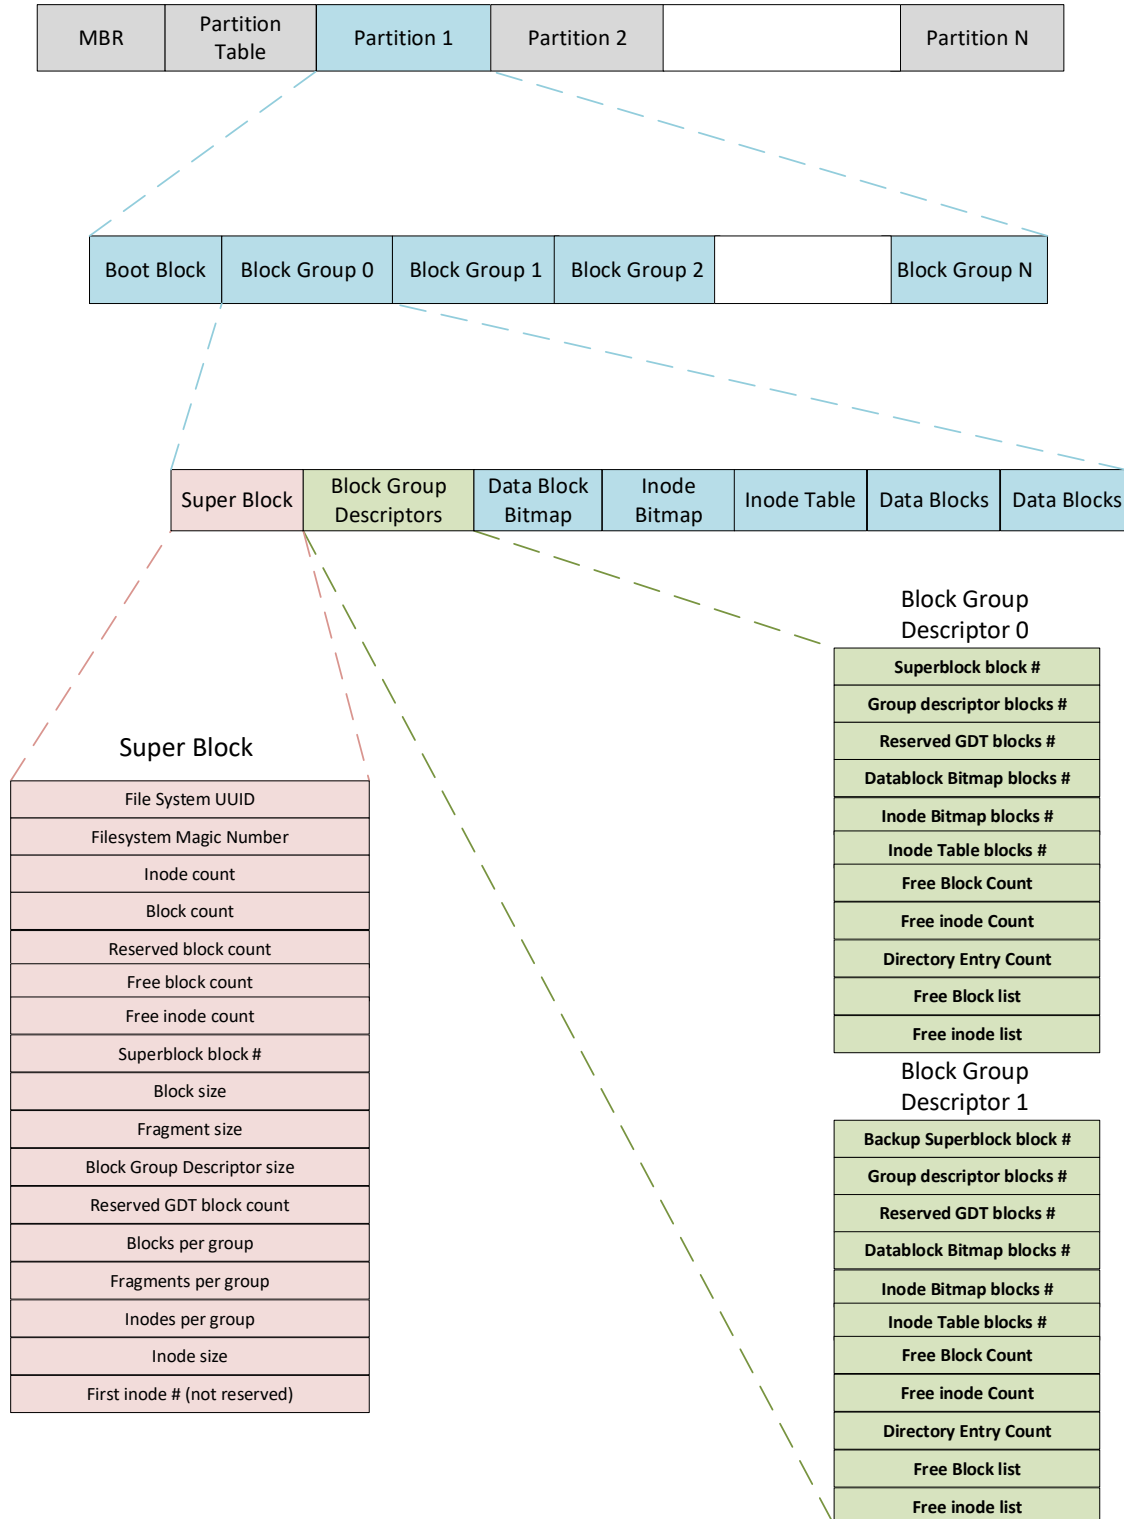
| MBR | Partition Table | Partition 1 | Partition 2 | | Partition N |
|---|---|---|---|---|---|

| Boot Block | Block Group 0 | Block Group 1 | Block Group 2 | | Block Group N |
|---|---|---|---|---|---|

| Super Block | Block Group Descriptors | Data Block Bitmap | Inode Bitmap | Inode Table | Data Blocks | Data Blocks |
|---|---|---|---|---|---|---|

Block Group Descriptor 0

| Superblock block # |
|---|
| Group descriptor blocks # |
| Reserved GDT blocks # |
| Datablock Bitmap blocks # |
| Inode Bitmap blocks # |
| Inode Table blocks # |
| Free Block Count |
| Free inode Count |
| Directory Entry Count |
| Free Block list |
| Free inode list |

Super Block

| File System UUID |
|---|
| Filesystem Magic Number |
| Inode count |
| Block count |
| Reserved block count |
| Free block count |
| Free inode count |
| Superblock block # |
| Block size |
| Fragment size |
| Block Group Descriptor size |
| Reserved GDT block count |
| Blocks per group |
| Fragments per group |
| Inodes per group |
| Inode size |
| First inode # (not reserved) |

Block Group Descriptor 1

| Backup Superblock block # |
|---|
| Group descriptor blocks # |
| Reserved GDT blocks # |
| Datablock Bitmap blocks # |
| Inode Bitmap blocks # |
| Inode Table blocks # |
| Free Block Count |
| Free inode Count |
| Directory Entry Count |
| Free Block list |
| Free inode list |